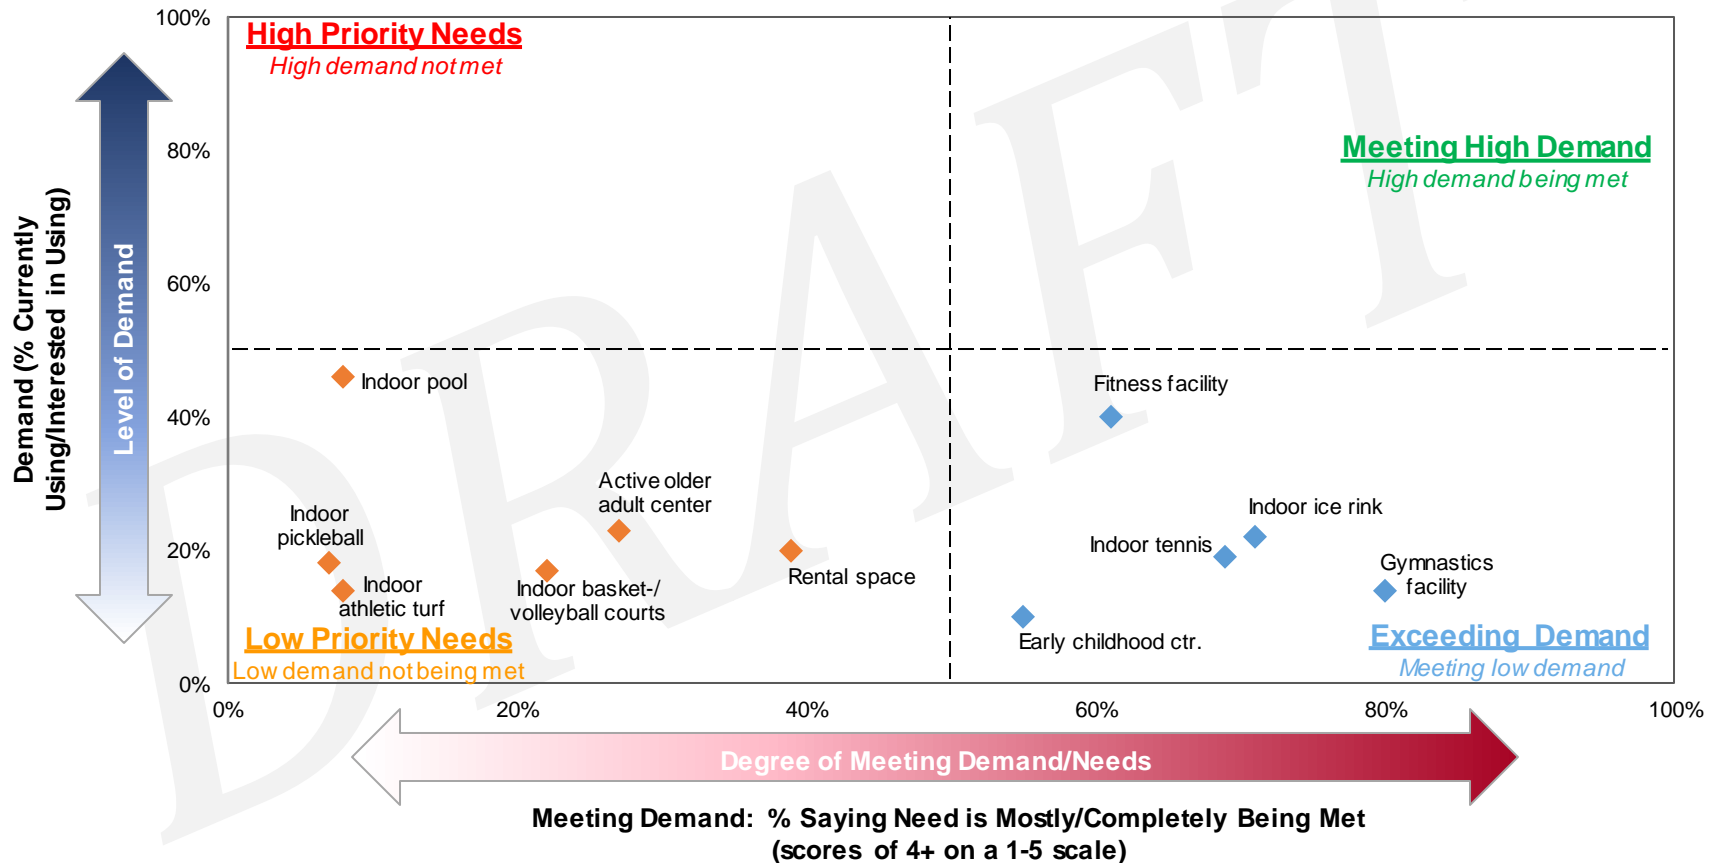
DRAFT

100%
80%
60%
40%
20%
0%

Demand (% Currently Using/Interested in Using)

Level of Demand

High Priority Needs
High demand not met

Meeting High Demand
High demand being met

Indoor pool

Fitness facility

Active older adult center

Indoor pickleball

Indoor athletic turf

Indoor basket-/ volleyball courts

Rental space

Indoor ice rink

Indoor tennis

Gymnastics facility

Early childhood ctr.

Low Priority Needs
Low demand not being met

Exceeding Demand
Meeting low demand

0%
20%
40%
60%
80%
100%

Degree of Meeting Demand/Needs

Meeting Demand: % Saying Need is Mostly/Completely Being Met (scores of 4+ on a 1-5 scale)